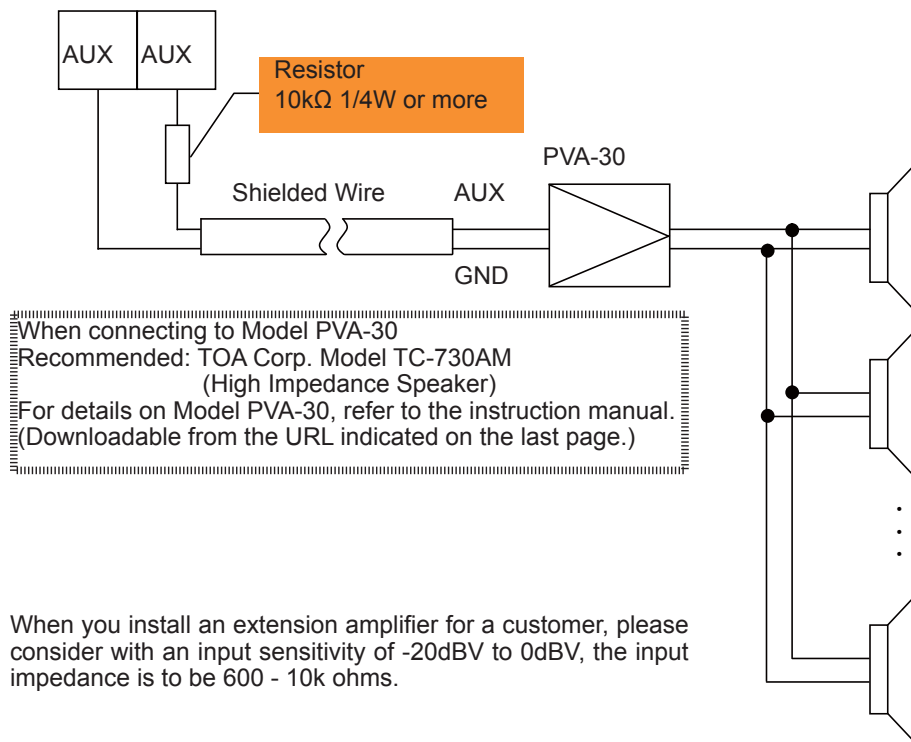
AUX AUX

Resistor
10kΩ 1/4W or more

PVA-30

Shielded Wire

AUX

GND

When connecting to Model PVA-30
Recommended: TOA Corp. Model TC-730AM
(High Impedance Speaker)
For details on Model PVA-30, refer to the instruction manual.
(Downloadable from the URL indicated on the last page.)

When you install an extension amplifier for a customer, please consider with an input sensitivity of -20dBV to 0dBV, the input impedance is to be 600 - 10k ohms.